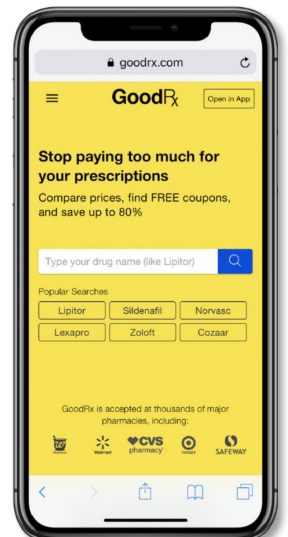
goodrx.com

GoodRx

Open in App

Stop paying too much for your prescriptions

Compare prices, find FREE coupons, and save up to 80%

Type your drug name (like Lipitor)

Popular Searches

Lipitor
Sildenafil
Norvasc
Lexapro
Zoloft
Cozaar

GoodRx is accepted at thousands of major pharmacies, including:

Walmart
CVS pharmacy
target
SAFEWAY